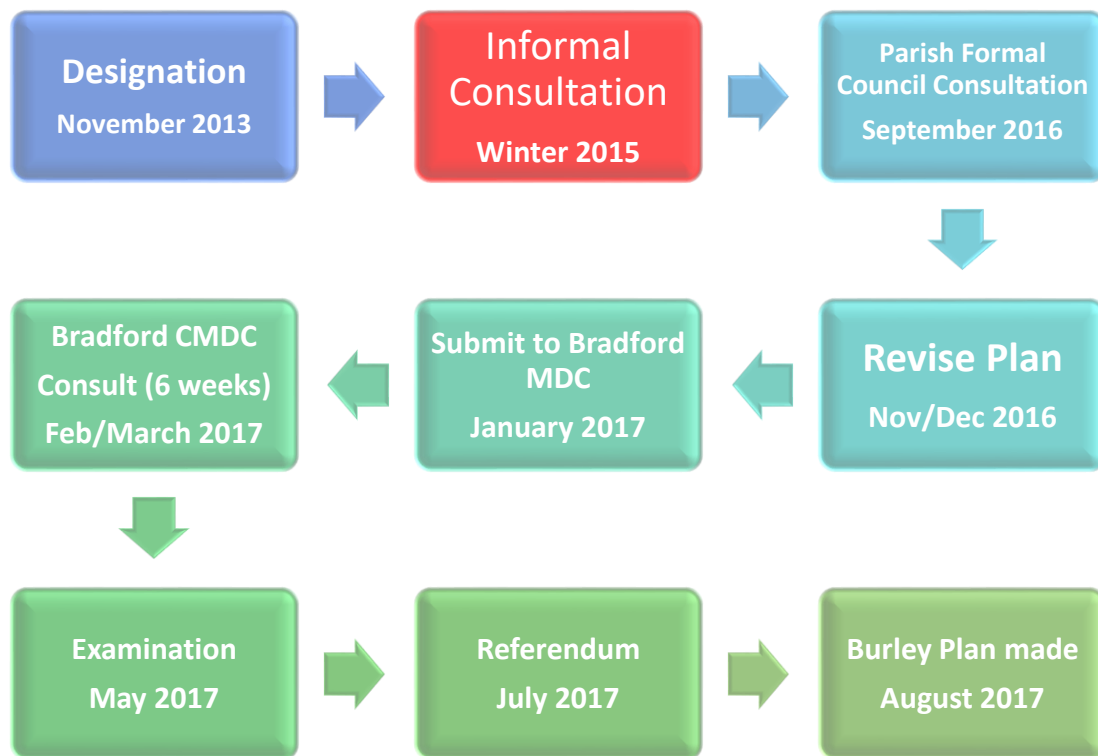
Designation
November 2013

Informal Consultation
Winter 2015

Parish Formal Council Consultation
September 2016

Revise Plan
Nov/Dec 2016

Submit to Bradford MDC
January 2017

Bradford CMDC Consult (6 weeks)
Feb/March 2017

Examination
May 2017

Referendum
July 2017

Burley Plan made
August 2017